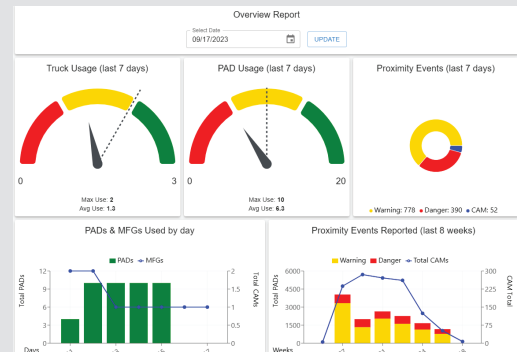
Overview Report

Select Date
09/17/2023
UPDATE

Truck Usage (last 7 days)

0
3
Max Use: 2
Avg Use: 1.3

PAD Usage (last 7 days)

0
20
Max Use: 10
Avg Use: 6.3

Proximity Events (last 7 days)

Warning: 778 Danger: 390 CAM: 52

PADs & MFGs Used by day

PADs MFGs

Total PADs
12
9
6
3
0
Days

Total CAMs
2
1.5
1
0.5
0

Proximity Events Reported (last 8 weeks)

Warning Danger Total CAMs

Total PADs
6000
4500
3000
1500
0
Weeks

CAM Total
300
225
150
75
0